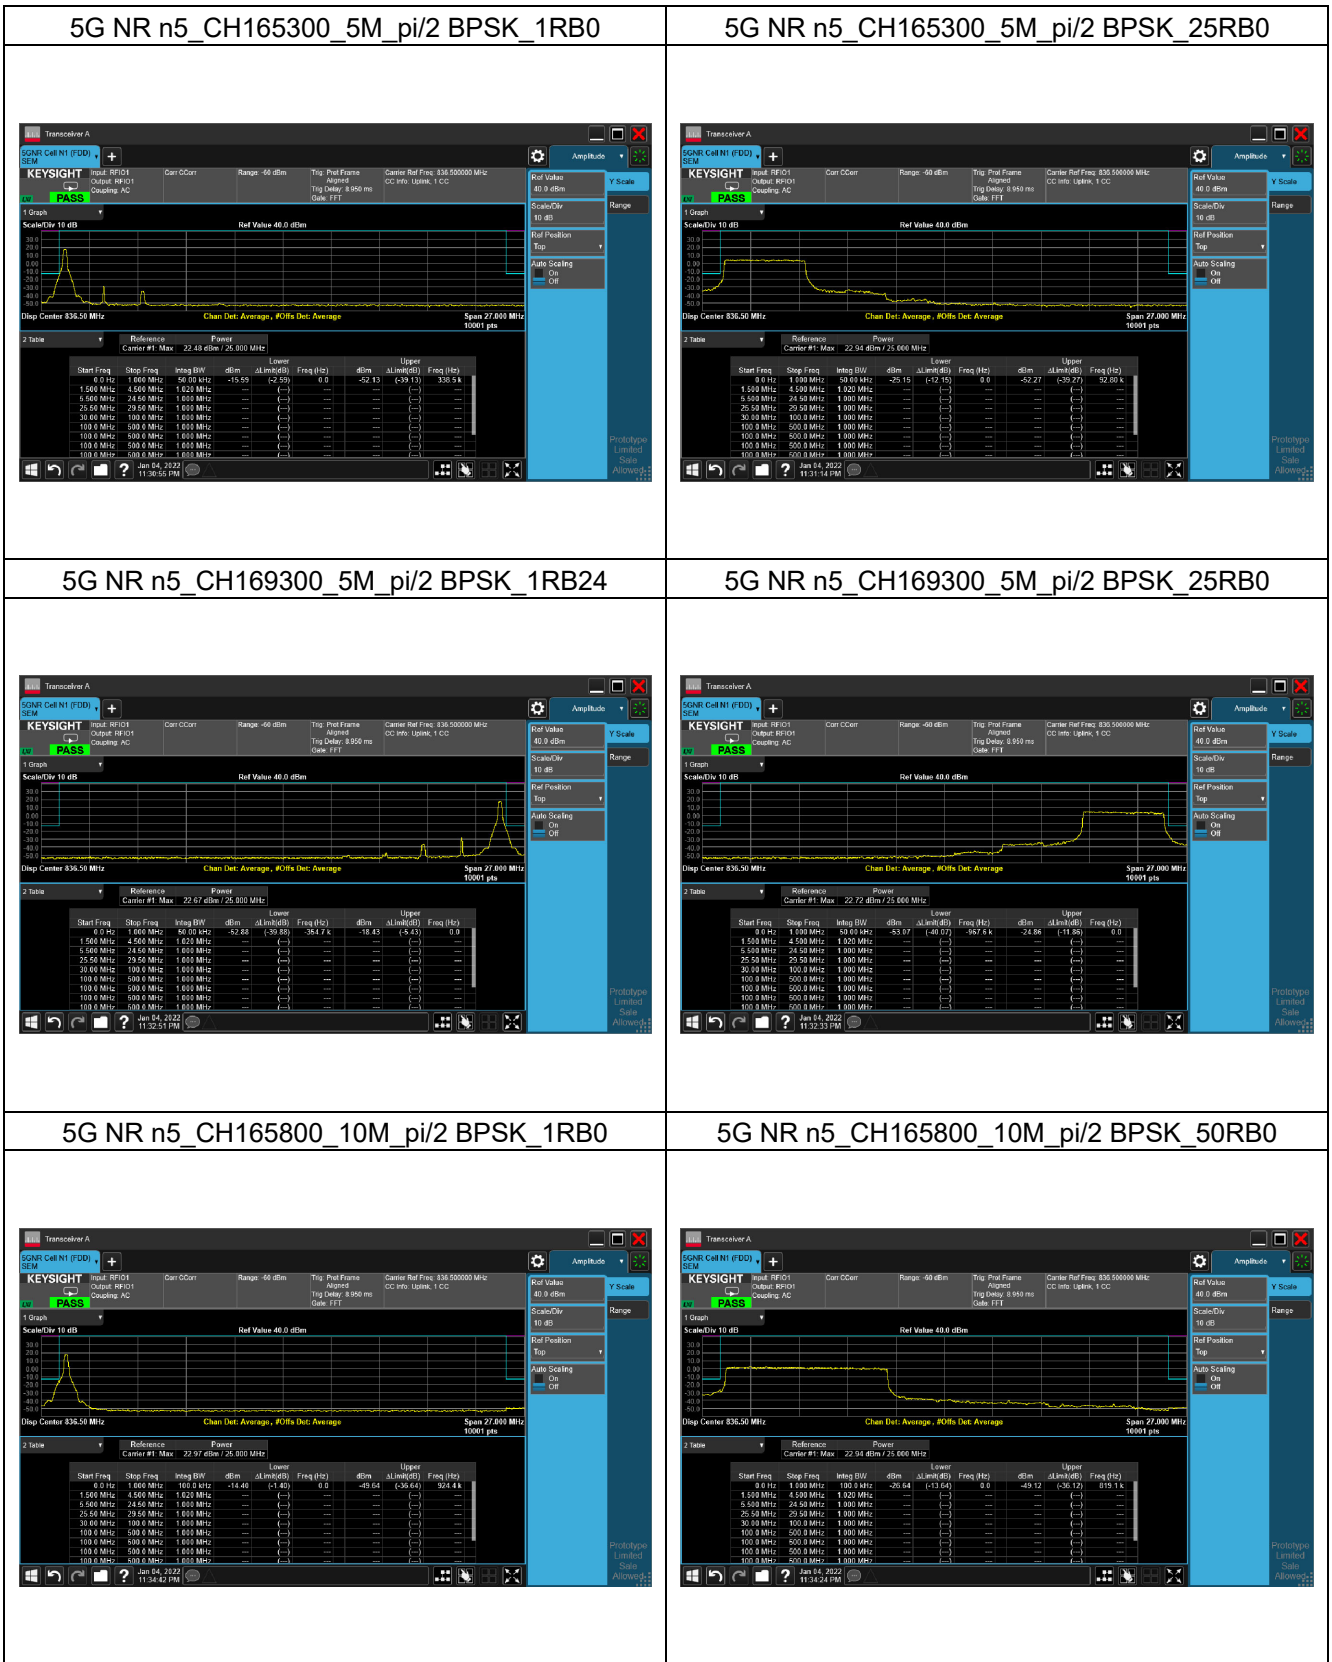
| 5G NR n5_CH165300_5M_pi/2 BPSK_1RB0 | 5G NR n5_CH165300_5M_pi/2 BPSK_25RB0 |
|---|---|
| Transceiver A<br>5GNR Cell N1 (FDD) SEM<br>KEYSIGHT Input: RFIO1 Output: RFIO1 Coupling: AC<br>PASS<br>Corr CCorr Range: -60 dBm Trig: Prot Frame Aligned Trig Delay: 8.950 ms Gate: FFT<br>Carrier Ref Freq: 836.500000 MHz CC Info: Uplink, 1 CC<br>Amplitude<br>Ref Value 40.0 dBm<br>Y Scale<br>Scale/Div 10 dB<br>Range<br>Ref Position Top<br>Auto Scaling On Off<br>1 Graph<br>Scale/Div 10 dB Ref Value 40.0 dBm<br>Disp Center 836.50 MHz Chan Det: Average, #Offs Det: Average Span 27.000 MHz 10001 pts<br>2 Table<br>Reference Carrier #1: Max Power 22.48 dBm / 25.000 MHz<br>Start Freq Stop Freq Integ BW Lower dBm ΔLimit(dB) Freq (Hz) Upper dBm ΔLimit(dB) Freq (Hz)<br>0.0 Hz 1.000 MHz 50.00 kHz -15.59 (-2.59) 0.0 -52.13 (-39.13) 338.5 k<br>Prototype Limited Sale Allowed<br>Jan 04, 2022 11:30:55 PM | Transceiver A<br>5GNR Cell N1 (FDD) SEM<br>KEYSIGHT Input: RFIO1 Output: RFIO1 Coupling: AC<br>PASS<br>Range: -60 dBm Trig: Prot Frame Aligned Trig Delay: 8.950 ms Gate: FFT<br>Carrier Ref Freq: 836.500000 MHz CC Info: Uplink, 1 CC<br>Ref Value 40.0 dBm<br>Scale/Div 10 dB Ref Value 40.0 dBm<br>Disp Center 836.50 MHz Chan Det: Average, #Offs Det: Average Span 27.000 MHz 10001 pts<br>Reference Carrier #1: Max Power 22.94 dBm / 25.000 MHz<br>0.0 Hz 1.000 MHz 50.00 kHz -25.15 (-12.15) 0.0 -52.27 (-39.27) 92.80 k<br>Jan 04, 2022 11:31:14 PM |
| 5G NR n5_CH169300_5M_pi/2 BPSK_1RB24 | 5G NR n5_CH169300_5M_pi/2 BPSK_25RB0 |
| Reference Carrier #1: Max Power 22.67 dBm / 25.000 MHz<br>0.0 Hz 1.000 MHz 50.00 kHz -52.88 (-39.88) -354.7 k -18.43 (-5.43) 0.0<br>Jan 04, 2022 11:32:51 PM | Reference Carrier #1: Max Power 22.72 dBm / 25.000 MHz<br>0.0 Hz 1.000 MHz 50.00 kHz -53.07 (-40.07) -967.6 k -24.86 (-11.86) 0.0<br>Jan 04, 2022 11:32:33 PM |
| 5G NR n5_CH165800_10M_pi/2 BPSK_1RB0 | 5G NR n5_CH165800_10M_pi/2 BPSK_50RB0 |
| Reference Carrier #1: Max Power 22.97 dBm / 25.000 MHz<br>0.0 Hz 1.000 MHz 100.0 kHz -14.40 (-1.40) 0.0 -49.64 (-36.64) 924.4 k<br>Jan 04, 2022 11:34:42 PM | Reference Carrier #1: Max Power 22.94 dBm / 25.000 MHz<br>0.0 Hz 1.000 MHz 100.0 kHz -26.64 (-13.64) 0.0 -49.12 (-36.12) 819.1 k<br>Jan 04, 2022 11:34:24 PM |